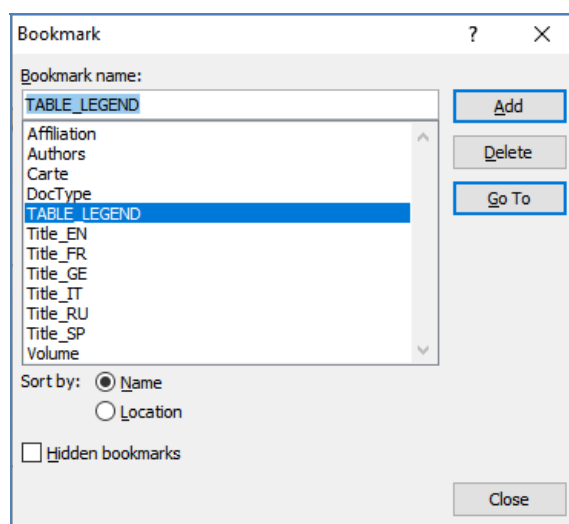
Bookmark

?

X

Bookmark name:

TABLE_LEGEND

Add

Delete

Go To

Affiliation
Authors
Carte
DocType
TABLE_LEGEND
Title_EN
Title_FR
Title_GE
Title_IT
Title_RU
Title_SP
Volume

Sort by: Name

Location

Hidden bookmarks

Close